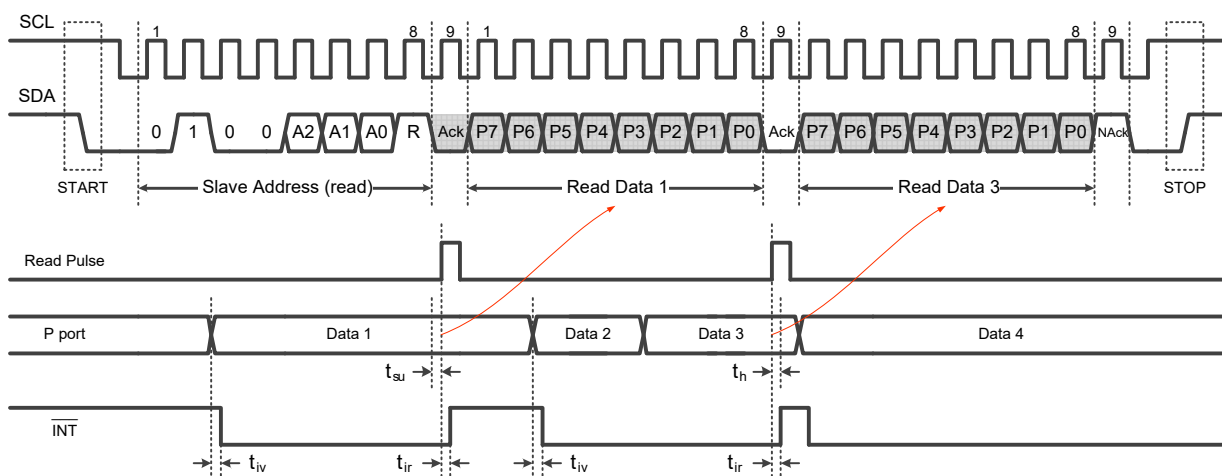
SCL

1 8 9 1 8 9 1 8 9

SDA

0 1 0 0 A2 A1 A0 R Ack P7 P6 P5 P4 P3 P2 P1 P0 Ack P7 P6 P5 P4 P3 P2 P1 P0 NAck

START Slave Address (read) Read Data 1 Read Data 3 STOP

Read Pulse

P port Data 1 Data 2 Data 3 Data 4

$t_{su}$ $t_h$

$\overline{INT}$

$t_{iv}$ $t_{ir}$ $t_{iv}$ $t_{ir}$